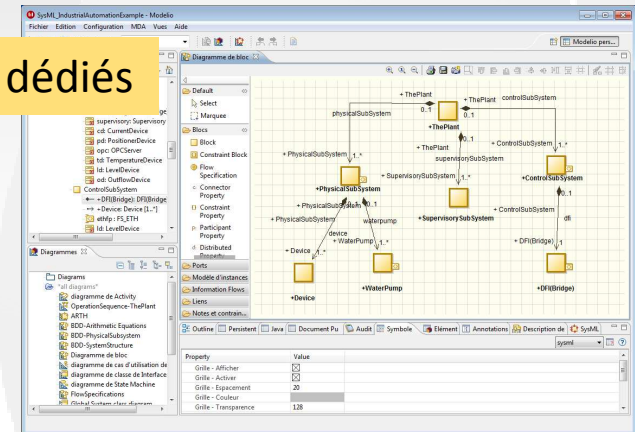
SysML_IndustrialAutomationExample - Modelio

Fichier Edition Configuration MDA Vues Aide

dédiés

Modelio pers...

Diagramme de bloc

supervisory: Supervisory
cd: CurrentDevice
pd: PositionerDevice
opc: OPCServer
td: TemperatureDevice
ld: LevelDevice
od: OutflowDevice
ControlSubSystem
+DFI(Bridge): DFI(Bridge
+Device: Device [1..*]
ethFp : FS_ETH
ld: LevelDevice

Default
Select
Marquee
Blocs
Block
Constraint Block
Flow Specification
Connector Property
Constraint Property
Participant Property
Distributed Property
Ports
Modele d'instances
Information Flows
Liens
Notes et contrain...

Diagrammes

Diagrams
"all diagrams"
diagramme de Activity
OperationSequence-ThePlant
ARTH
BDD-Arithmetic Equations
BDD-PhysicalSubsystem
BDD-SystemStructure
Diagramme de bloc
diagramme de cas d'utilisation de
diagramme de classe de Interface
diagramme de State Machine
FlowSpecifications
Global System class diagram

+ThePlant
+ThePlant
controlSubSystem
0..1
physicalSubSystem
+ThePlant
0..1
+ThePlant
+ControlSubSystem
1..*
+PhysicalSubSystem
1..*
supervisorySubSystem
+PhysicalSubSystem
+SupervisorySubSystem
+ControlSubSystem
0..1
+PhysicalSubSystem
+SupervisorySubSystem
+ControlSubSystem
dfi
+PhysicalSubSystem
waterpump
device
+ Device
+WaterPump
1..*
+DFI(Bridge)
1
+Device
+WaterPump
+DFI(Bridge)

Outline | Persistent | Java | Document Pu | Audit | Symbole | Elément | Annotations | Description de | SysML

sysml

| Property | Value |
|---|---|
| Grille - Afficher | ☒ |
| Grille - Activer | ☒ |
| Grille - Espacement | 20 |
| Grille - Couleur | |
| Grille - Transparence | 128 |